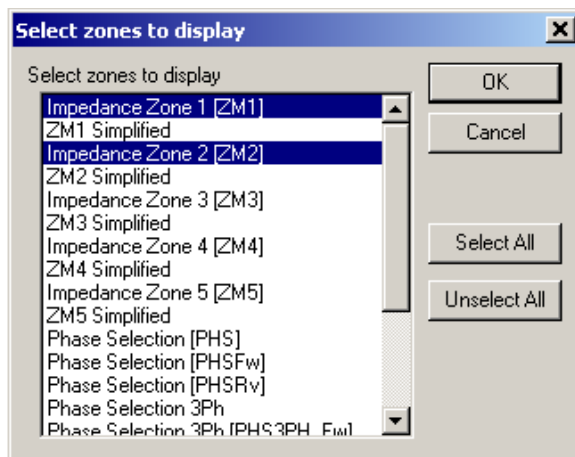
Select zones to display

Select zones to display

Impedance Zone 1 [ZM1]
ZM1 Simplified
Impedance Zone 2 [ZM2]
ZM2 Simplified
Impedance Zone 3 [ZM3]
ZM3 Simplified
Impedance Zone 4 [ZM4]
ZM4 Simplified
Impedance Zone 5 [ZM5]
ZM5 Simplified
Phase Selection [PHS]
Phase Selection [PHSFw]
Phase Selection [PHSRv]
Phase Selection 3Ph
Phase Selection 3Ph [PHS3PH_Fw]

OK
Cancel
Select All
Unselect All